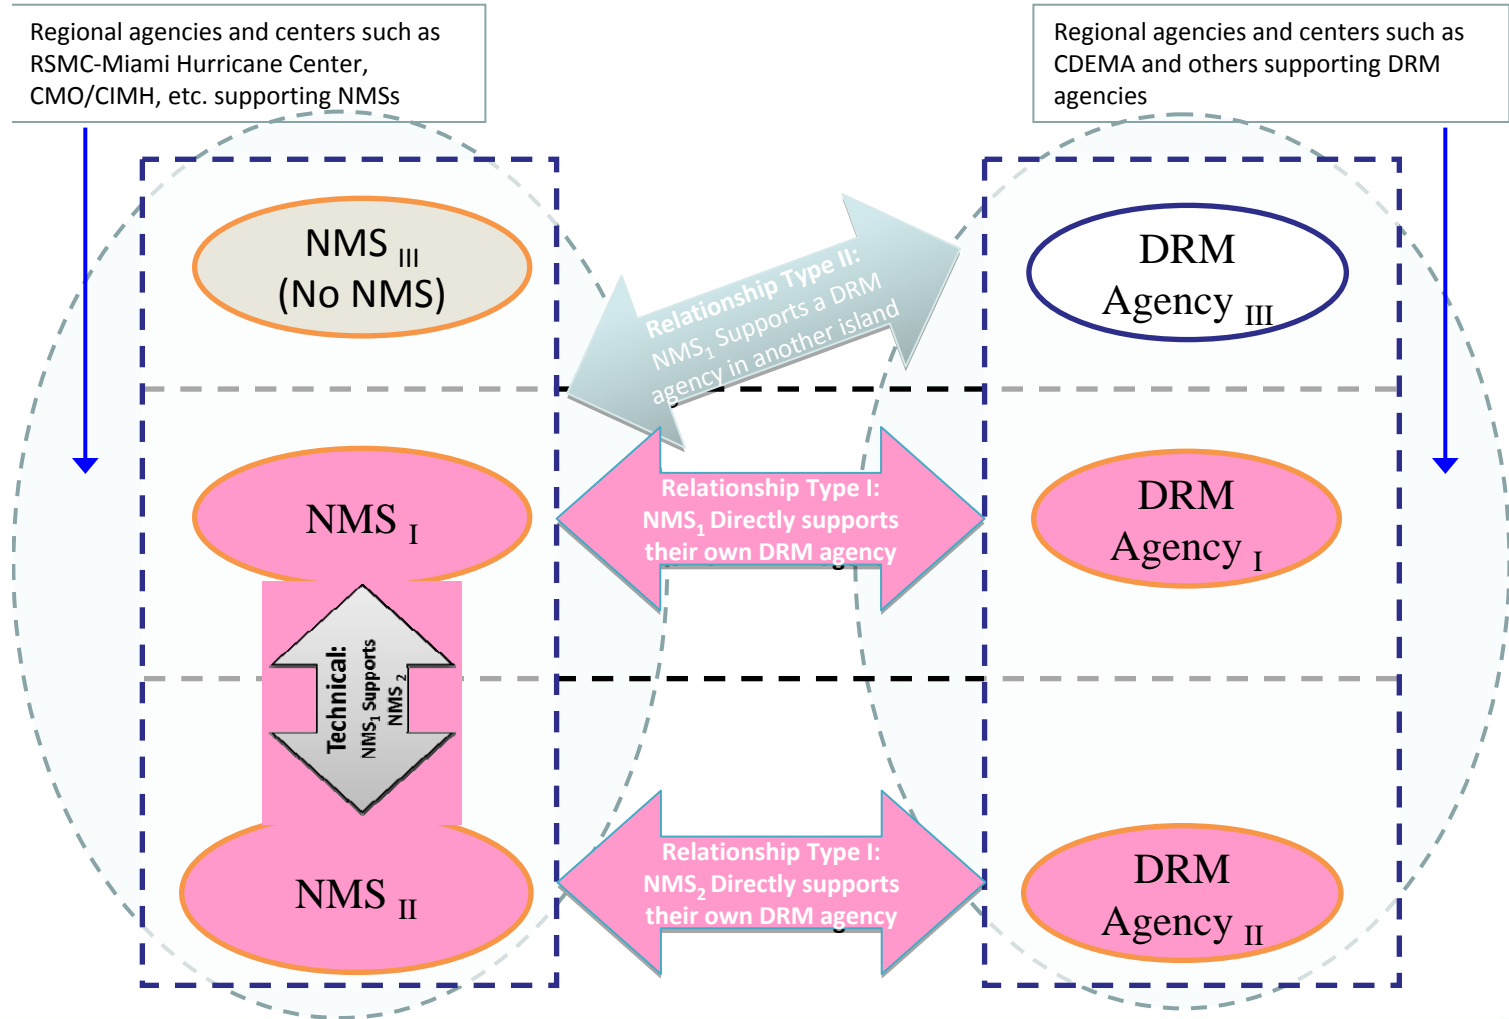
Regional agencies and centers such as RSMC-Miami Hurricane Center, CMO/CIMH, etc. supporting NMSs

Regional agencies and centers such as CDEMA and others supporting DRM agencies

NMS $_{III}$ (No NMS)

Relationship Type II: NMS$_1$ Supports a DRM agency in another island

DRM Agency $_{III}$

NMS $_{I}$

Relationship Type I: NMS$_1$ Directly supports their own DRM agency

DRM Agency $_{I}$

Technical: NMS$_1$ Supports NMS $_2$

NMS $_{II}$

Relationship Type I: NMS$_2$ Directly supports their own DRM agency

DRM Agency $_{II}$